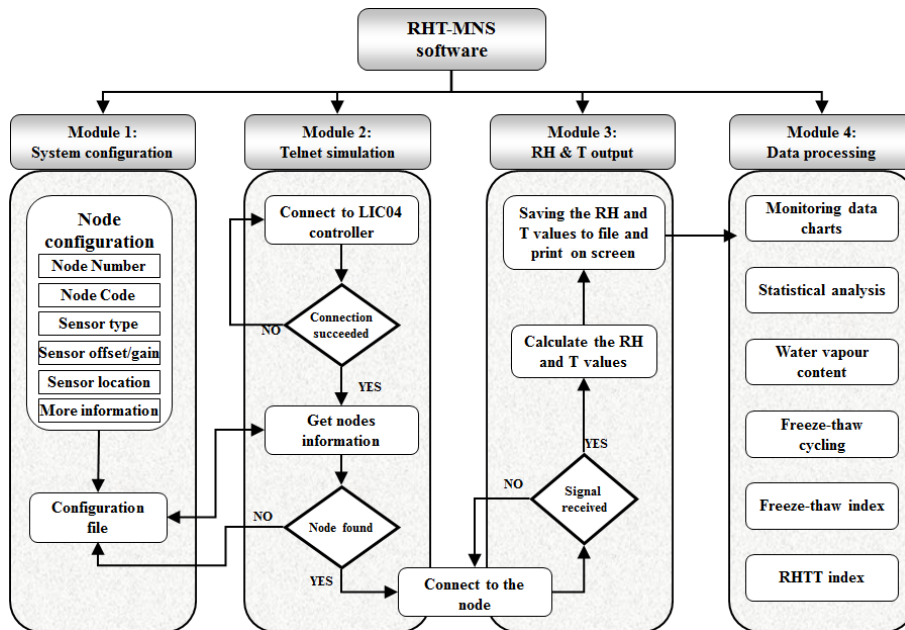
RHT-MNS software

Module 1:
System configuration

Node configuration
Node Number
Node Code
Sensor type
Sensor offset/gain
Sensor location
More information

Configuration file

Module 2:
Telnet simulation

Connect to LIC04 controller

Connection succeeded
NO
YES

Get nodes information

Node found
NO
YES

Connect to the node

Module 3:
RH & T output

Saving the RH and T values to file and print on screen

Calculate the RH and T values

YES
Signal received
NO

Module 4:
Data processing

Monitoring data charts
Statistical analysis
Water vapour content
Freeze-thaw cycling
Freeze-thaw index
RHTT index